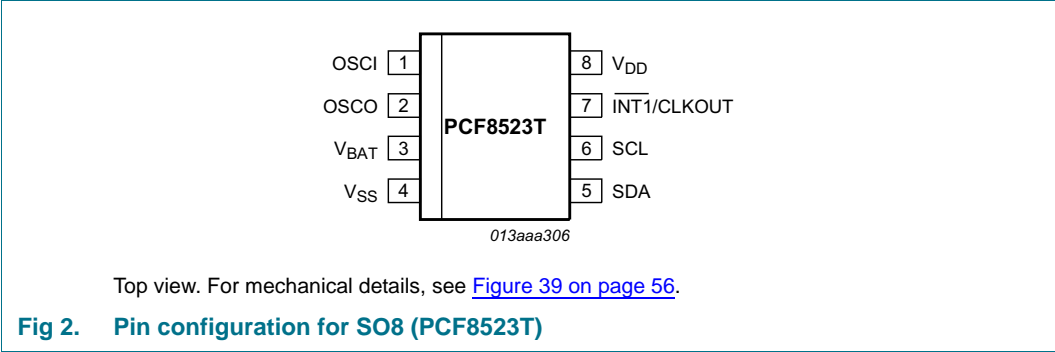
OSCI 1
OSCO 2
$V_{BAT}$ 3
$V_{SS}$ 4

PCF8523T

8 $V_{DD}$
7 $\overline{INT1}$/CLKOUT
6 SCL
5 SDA

013aaa306

Top view. For mechanical details, see Figure 39 on page 56.

Fig 2. Pin configuration for SO8 (PCF8523T)